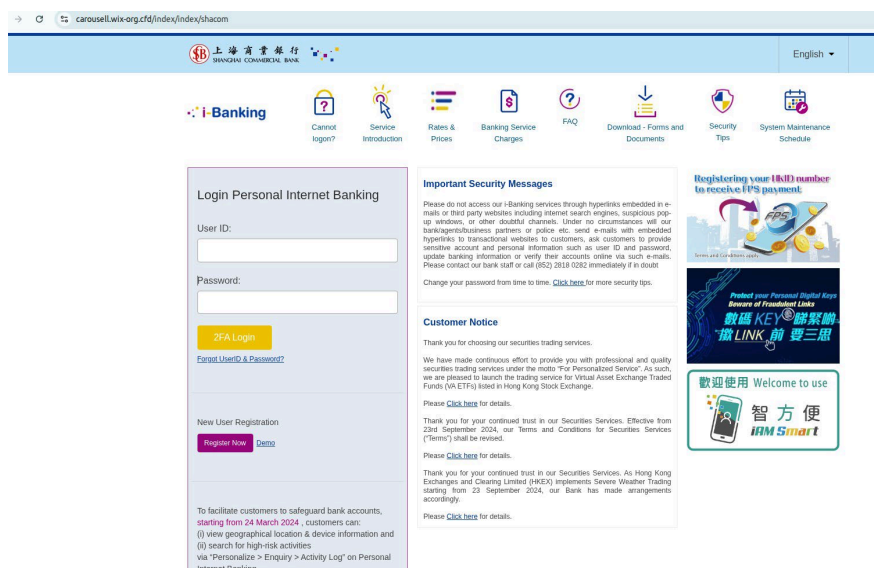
carousell.wix-org.cfd/index/index/shacom

上海商業銀行 SHANGHAI COMMERCIAL BANK

English

i-Banking

Cannot logon?

Service Introduction

Rates & Prices

Banking Service Charges

FAQ

Download - Forms and Documents

Security Tips

System Maintenance Schedule

Login Personal Internet Banking

User ID:

Password:

2FA Login

Forgot UserID & Password?

New User Registration

Register Now Demo

To facilitate customers to safeguard bank accounts, starting from 24 March 2024 , customers can:
(i) view geographical location & device information and
(ii) search for high-risk activities
via "Personalize > Enquiry > Activity Log" on Personal Internet Banking

Important Security Messages

Please do not access our i-Banking services through hyperlinks embedded in e-mails or third party websites including internet search engines, suspicious pop-up windows, or other doubtful channels. Under no circumstances will our bank/agents/business partners or police etc. send e-mails with embedded hyperlinks to transactional websites to customers, ask customers to provide sensitive account and personal information such as user ID and password, update banking information or verify their accounts online via such e-mails. Please contact our bank staff or call (852) 2818 0282 immediately if in doubt

Change your password from time to time. Click here for more security tips.

Customer Notice

Thank you for choosing our securities trading services.

We have made continuous effort to provide you with professional and quality securities trading services under the motto "For Personalized Service". As such, we are pleased to launch the trading service for Virtual Asset Exchange Traded Funds (VA ETFs) listed in Hong Kong Stock Exchange.

Please Click here for details.

Thank you for your continued trust in our Securities Services. Effective from 23rd September 2024, our Terms and Conditions for Securities Services ("Terms") shall be revised.

Please Click here for details.

Thank you for your continued trust in our Securities Services. As Hong Kong Exchanges and Clearing Limited (HKEX) implements Severe Weather Trading starting from 23 September 2024, our Bank has made arrangements accordingly.

Please Click here for details.

Registering your HKID number to receive FPS payment

FPS

Terms and Conditions apply

Protect your Personal Digital Keys
Beware of Fraudulent Links

數碼KEY 睇緊啲
撳LINK前 要三思

歡迎使用 Welcome to use

智方便
iAM Smart